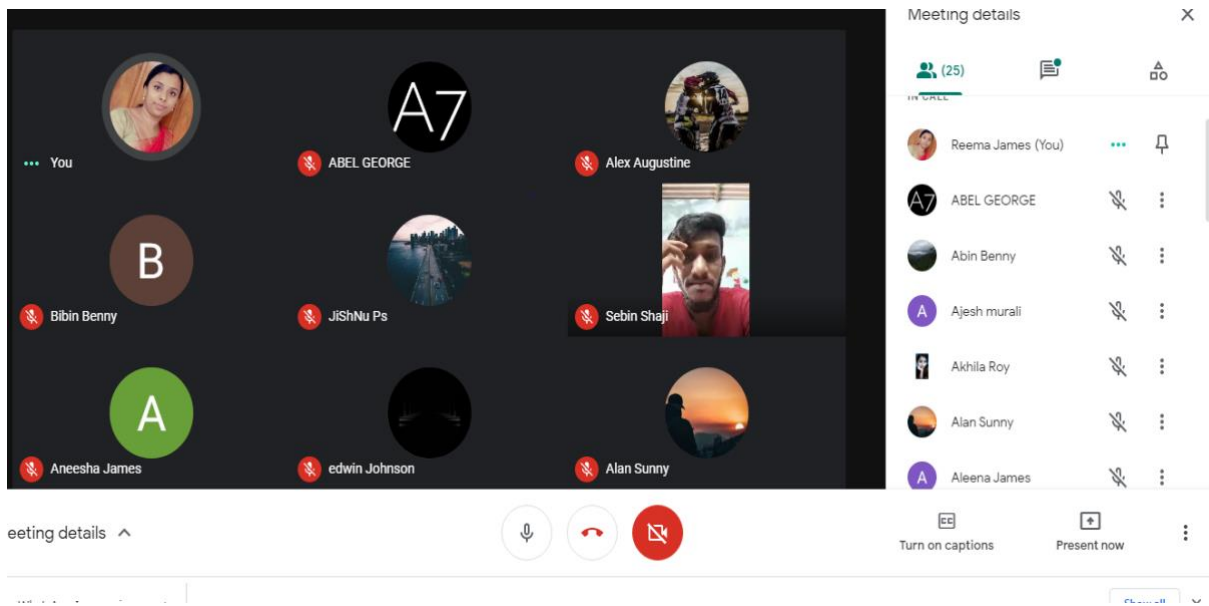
Meeting details

(25)

IN CALL

Reema James (You)

ABEL GEORGE

Abin Benny

Ajesh murali

Akhila Roy

Alan Sunny

Aleena James

A7

You

ABEL GEORGE

Alex Augustine

B

Bibin Benny

JiShNu Ps

Sebin Shaji

A

Aneesha James

edwin Johnson

Alan Sunny

eeting details

Turn on captions

Present now

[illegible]

Show all